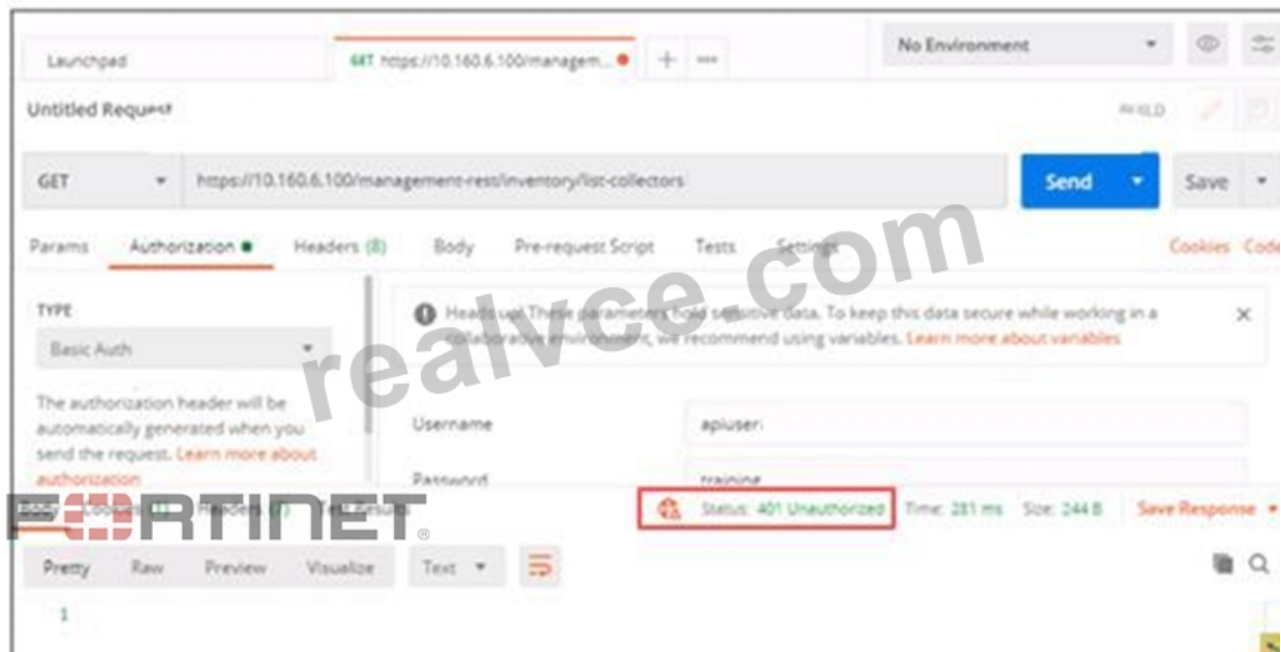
Launchpad

GET https://10.160.6.100/managem...

No Environment

Untitled Request

BUILD

GET

https://10.160.6.100/management-rest/inventory/list-collectors

Send

Save

Params Authorization Headers (8) Body Pre-request Script Tests Settings

Cookies Code

TYPE

Basic Auth

The authorization header will be automatically generated when you send the request. Learn more about authorization

Heads up! These parameters hold sensitive data. To keep this data secure while working in a collaborative environment, we recommend using variables. Learn more about variables

Username apiuser

Password training

realvce.com

FORTINET

Body Cookies (1) Headers (7) Test Results

Status: 401 Unauthorized Time: 281 ms Size: 244 B Save Response

Pretty Raw Preview Visualize Text

1